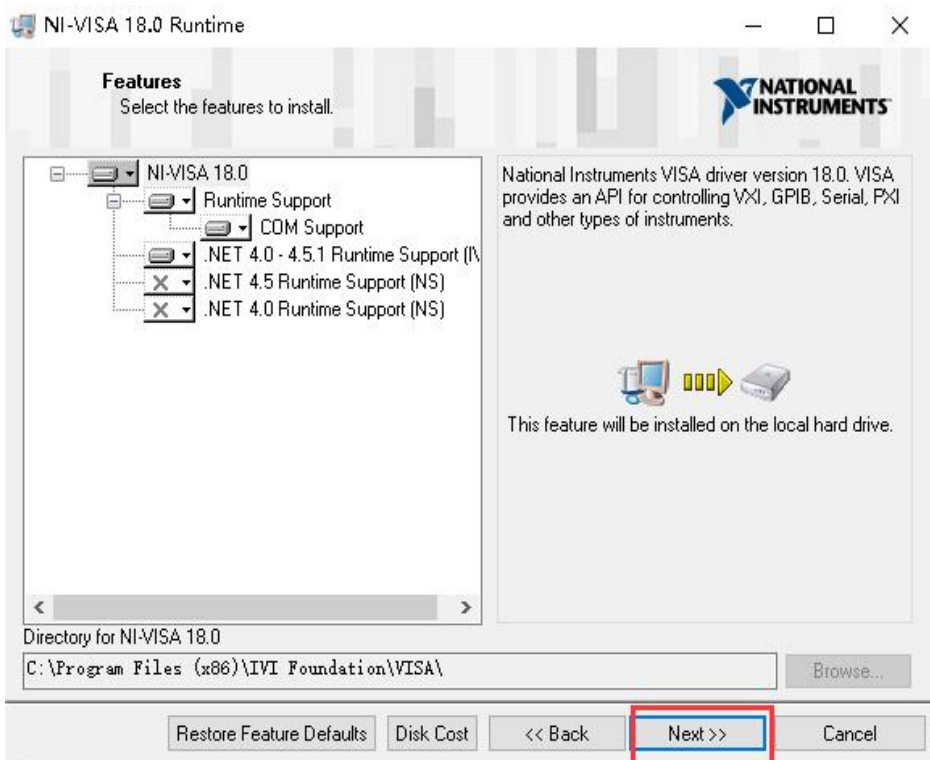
NI-VISA 18.0 Runtime

Features
Select the features to install.

NATIONAL INSTRUMENTS

NI-VISA 18.0
Runtime Support
COM Support
.NET 4.0 - 4.5.1 Runtime Support (I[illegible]
.NET 4.5 Runtime Support (NS)
.NET 4.0 Runtime Support (NS)

National Instruments VISA driver version 18.0. VISA provides an API for controlling VXI, GPIB, Serial, PXI and other types of instruments.

This feature will be installed on the local hard drive.

Directory for NI-VISA 18.0
C:\Program Files (x86)\IVI Foundation\VISA\

Browse...

Restore Feature Defaults | Disk Cost | << Back | Next >> | Cancel